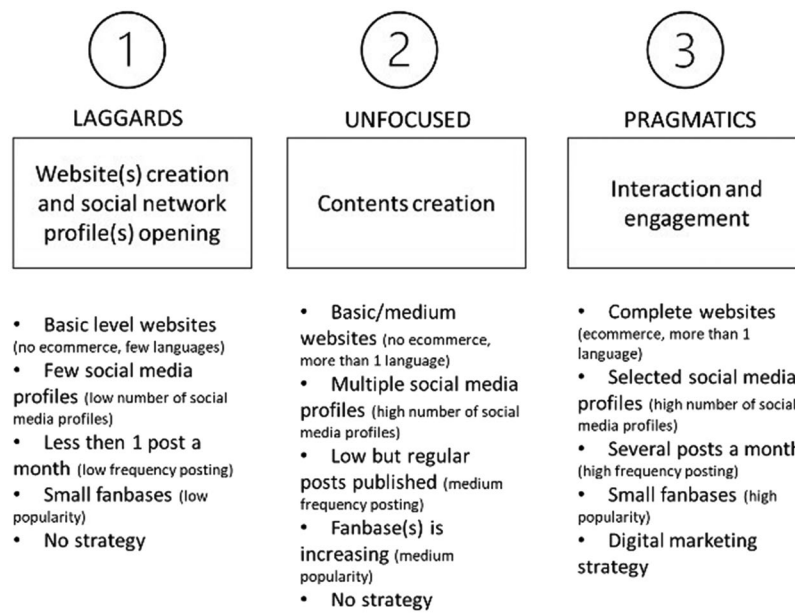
1

LAGGARDS

Website(s) creation and social network profile(s) opening

• Basic level websites (no ecommerce, few languages)
• Few social media profiles (low number of social media profiles)
• Less then 1 post a month (low frequency posting)
• Small fanbases (low popularity)
• No strategy

2

UNFOCUSED

Contents creation

• Basic/medium websites (no ecommerce, more than 1 language)
• Multiple social media profiles (high number of social media profiles)
• Low but regular posts published (medium frequency posting)
• Fanbase(s) is increasing (medium popularity)
• No strategy

3

PRAGMATICS

Interaction and engagement

• Complete websites (ecommerce, more than 1 language)
• Selected social media profiles (high number of social media profiles)
• Several posts a month (high frequency posting)
• Small fanbases (high popularity)
• Digital marketing strategy